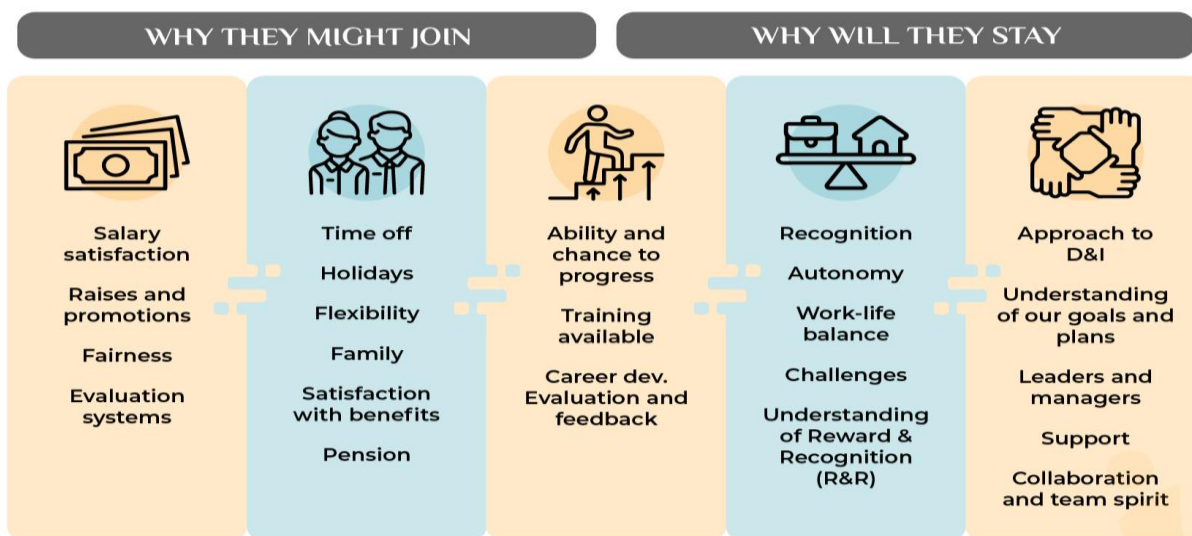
WHY THEY MIGHT JOIN

WHY WILL THEY STAY

Salary satisfaction

Raises and promotions

Fairness

Evaluation systems

Time off

Holidays

Flexibility

Family

Satisfaction with benefits

Pension

Ability and chance to progress

Training available

Career dev. Evaluation and feedback

Recognition

Autonomy

Work-life balance

Challenges

Understanding of Reward & Recognition (R&R)

Approach to D&I

Understanding of our goals and plans

Leaders and managers

Support

Collaboration and team spirit